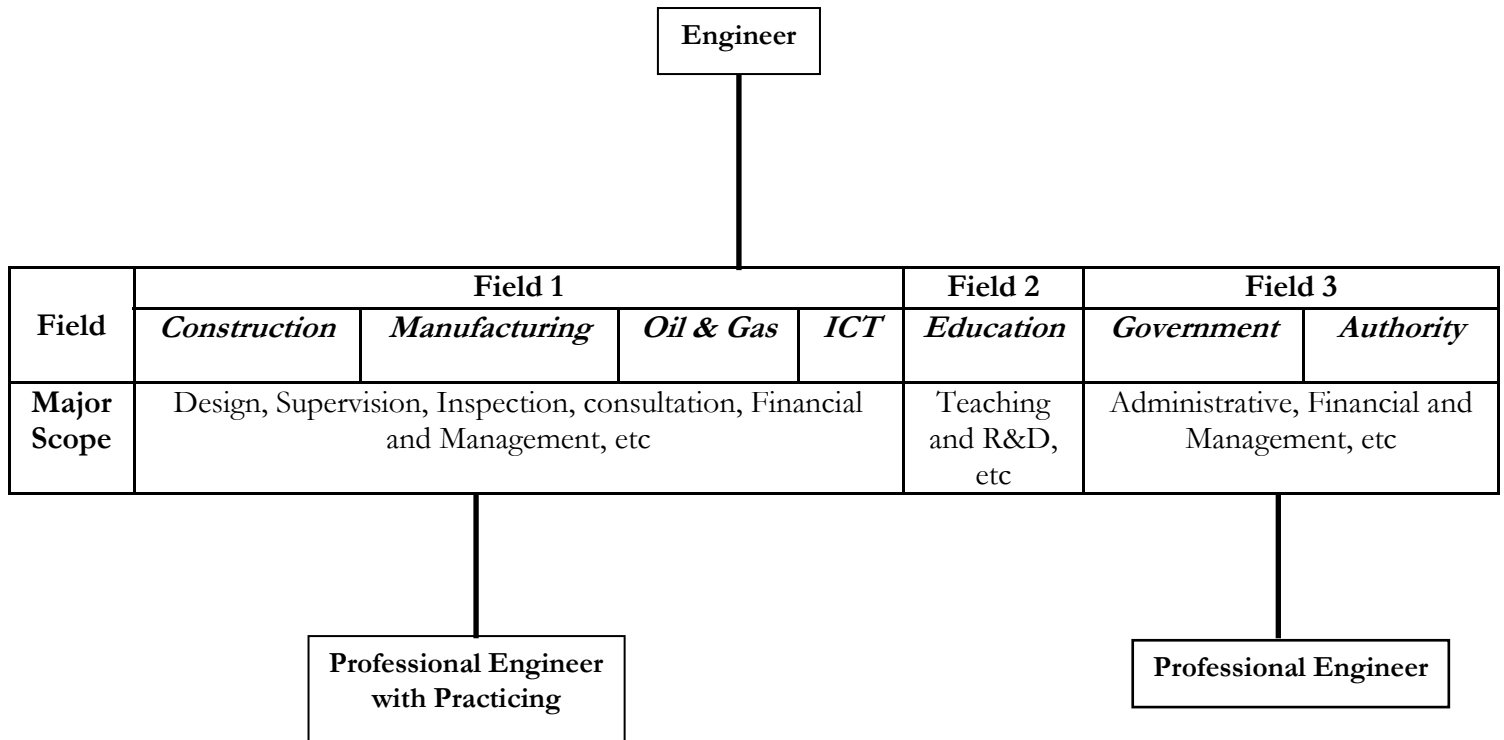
Engineer

| Field | Field 1 | | | | Field 2 | Field 3 | |
|---|---|---|---|---|---|---|---|
| | Construction | Manufacturing | Oil & Gas | ICT | Education | Government | Authority |
| Major Scope | Design, Supervision, Inspection, consultation, Financial and Management, etc | | | | Teaching and R&D, etc | Administrative, Financial and Management, etc | |

Professional Engineer with Practicing

Professional Engineer